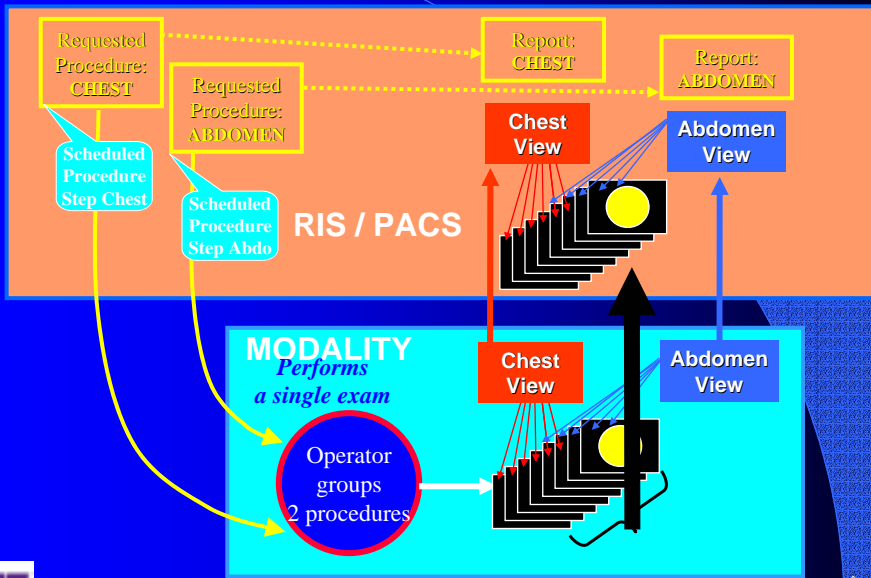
Requested Procedure: CHEST

Requested Procedure: ABDOMEN

Report: CHEST

Report: ABDOMEN

Scheduled Procedure Step Chest

Scheduled Procedure Step Abdo

Chest View

Abdomen View

RIS / PACS

MODALITY

Performs a single exam

Chest View

Abdomen View

Operator groups 2 procedures